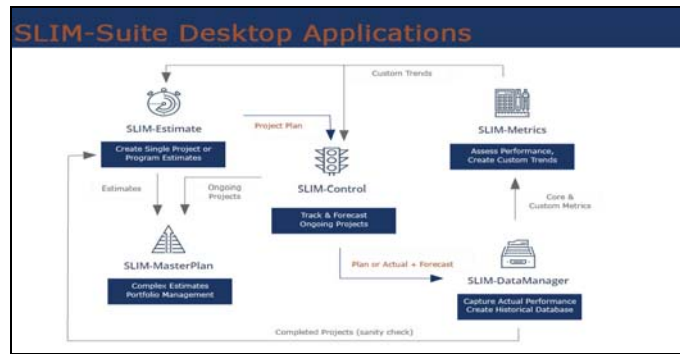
SLIM-Suite Desktop Applications

Custom Trends

SLIM-Estimate

Create Single Project or Program Estimates

Project Plan

SLIM-Metrics

Assess Performance, Create Custom Trends

SLIM-Control

Estimates

Ongoing Projects

Track & Forecast Ongoing Projects

Core & Custom Metrics

SLIM-MasterPlan

Complex Estimates Portfolio Management

Plan or Actual + Forecast

SLIM-DataManager

Capture Actual Performance Create Historical Database

Completed Projects (sanity check)